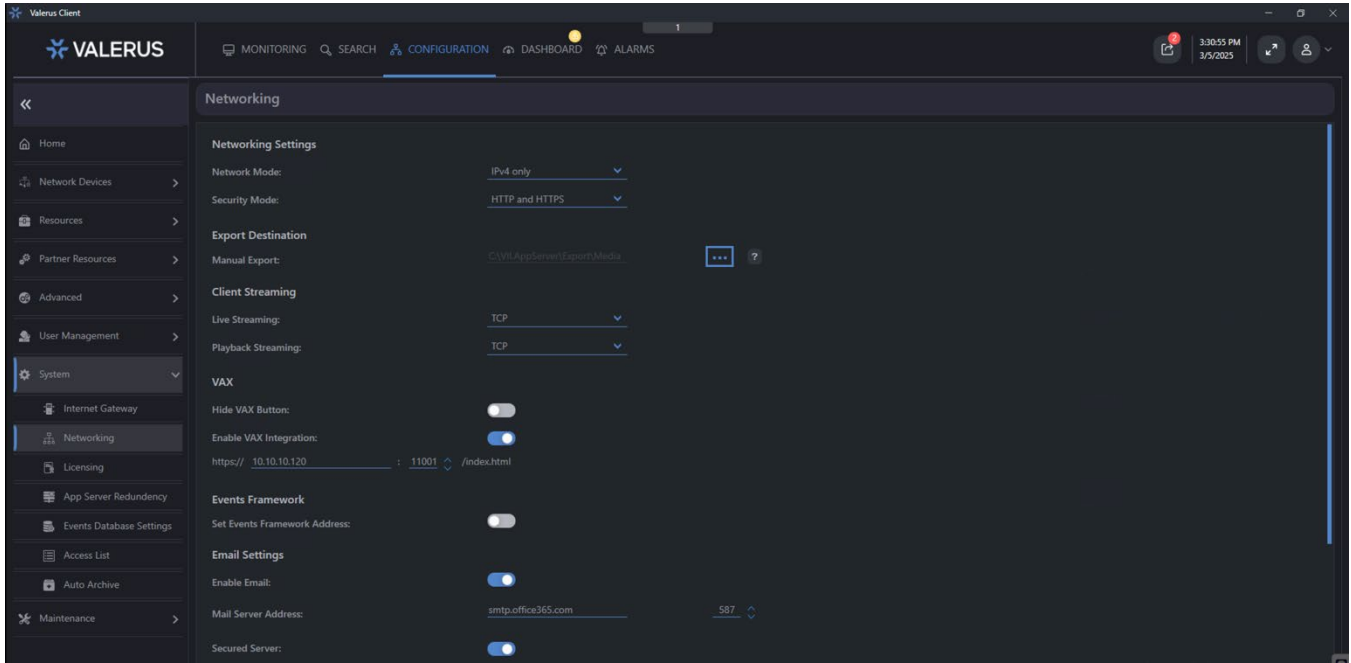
Valerus Client

VALERUS

MONITORING SEARCH CONFIGURATION DASHBOARD ALARMS

1

2

3:30:55 PM
3/5/2025

«

Home

Network Devices

Resources

Partner Resources

Advanced

User Management

System

Internet Gateway

Networking

Licensing

App Server Redundancy

Events Database Settings

Access List

Auto Archive

Maintenance

Networking

Networking Settings

Network Mode: IPv4 only

Security Mode: HTTP and HTTPS

Export Destination

Manual Export: C:\VX\AppServer\Export\Media ... ?

Client Streaming

Live Streaming: TCP

Playback Streaming: TCP

VAX

Hide VAX Button:

Enable VAX Integration:

https:// 10.10.10.120 : 11001 /index.html

Events Framework

Set Events Framework Address:

Email Settings

Enable Email:

Mail Server Address: smtp.office365.com 587

Secured Server: